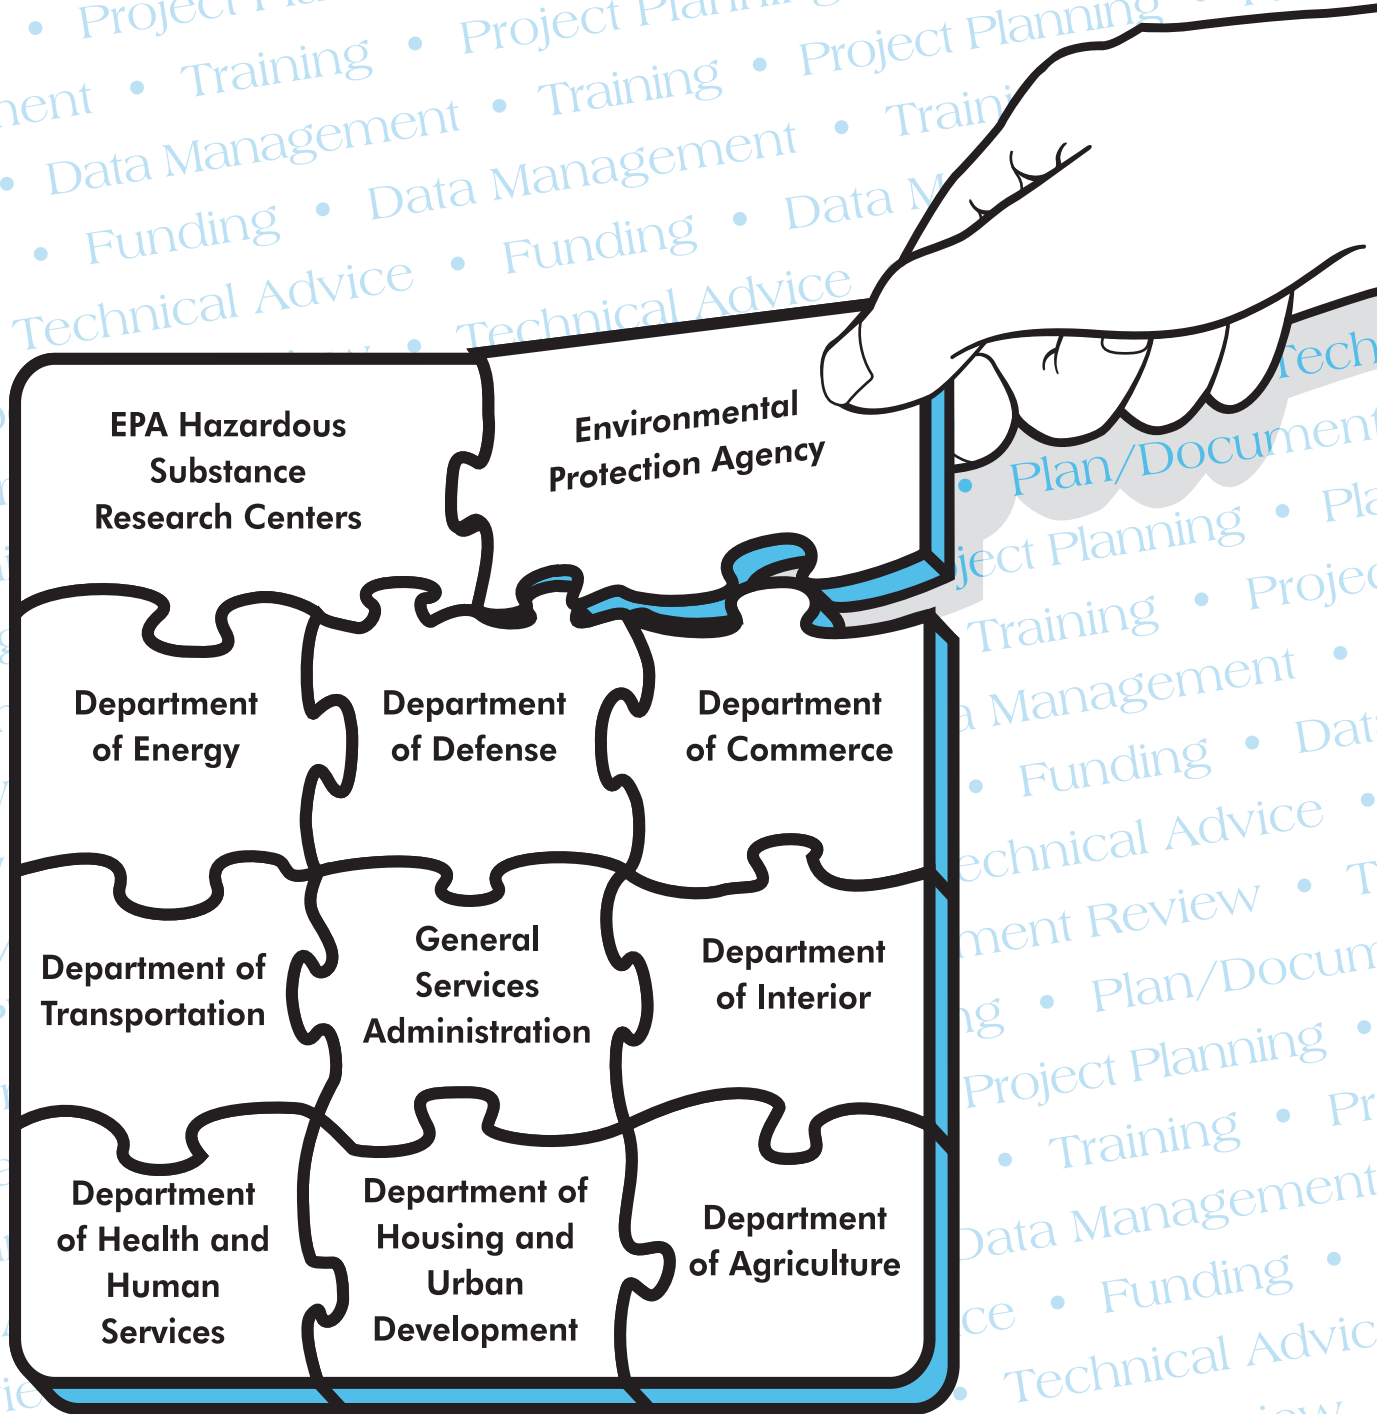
• Project Pla • Project Planning • Project Planning

nent • Training • Training • Traini

• Data Management • Data Management • Data M

• Funding • Funding

Technical Advice • Technical Advice

Tech

• Plan/Document

ject Planning • Pla

Training • Projec

a Management •

• Funding • Dat

echnical Advice •

ment Review • T

ng • Plan/Docum

Project Planning •

• Training • Pr

Data Management

ce • Funding •

• Technical Advic

EPA Hazardous Substance Research Centers

Environmental Protection Agency

Department of Energy

Department of Defense

Department of Commerce

Department of Transportation

General Services Administration

Department of Interior

Department of Health and Human Services

Department of Housing and Urban Development

Department of Agriculture